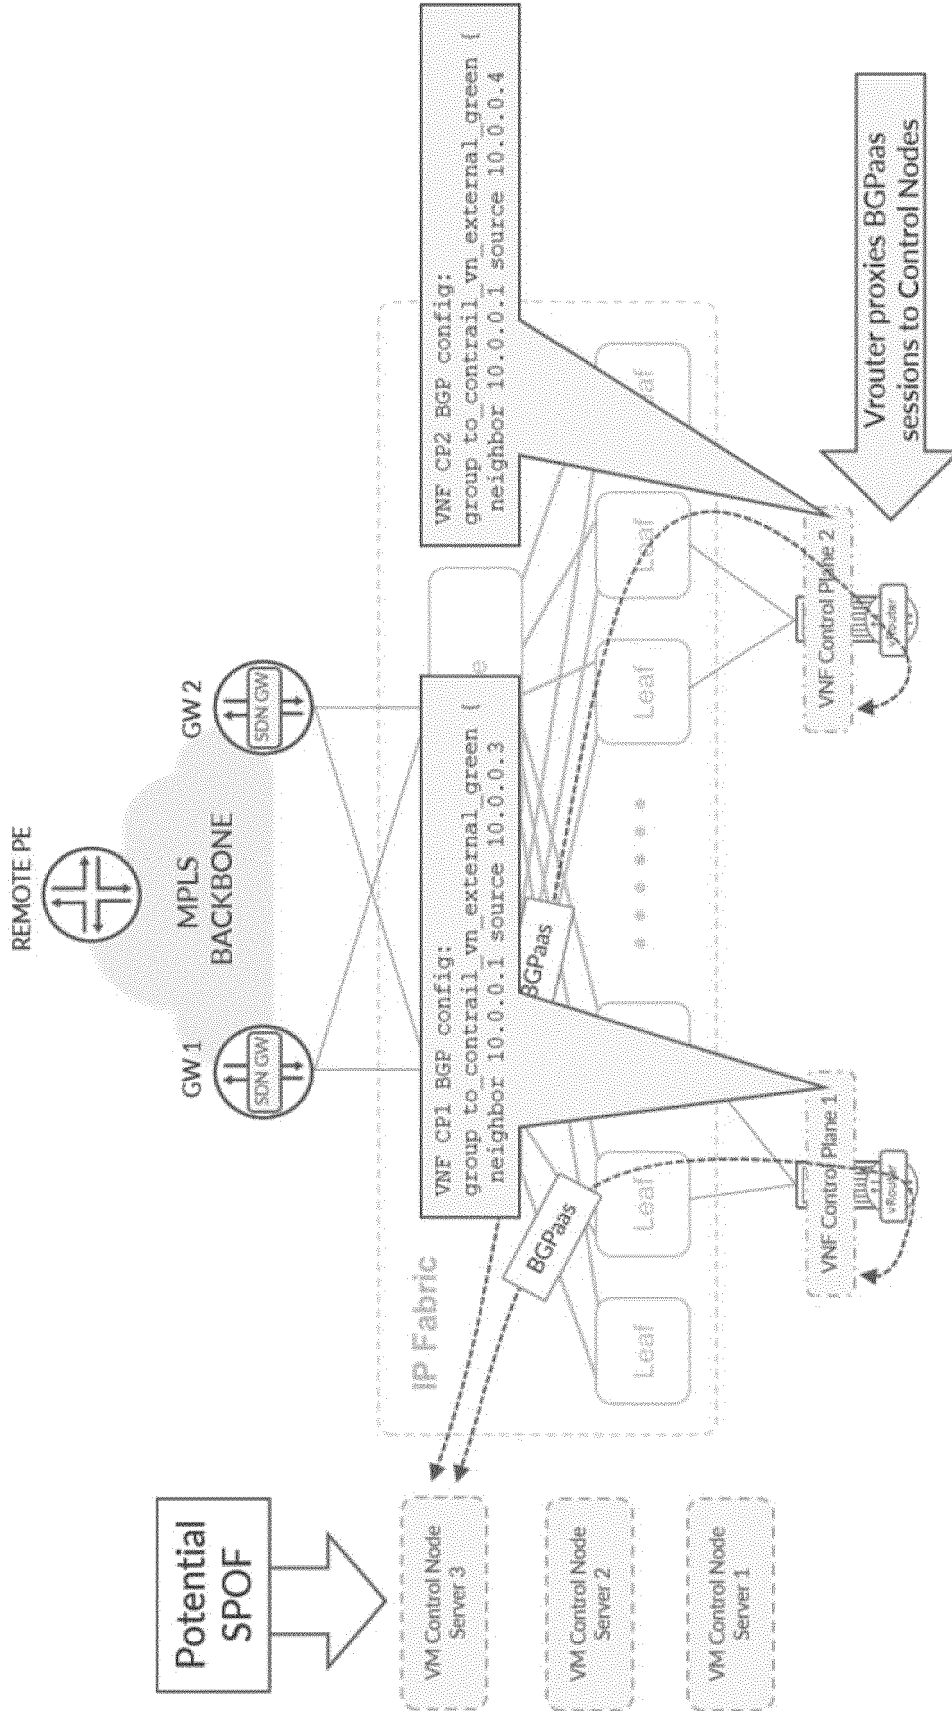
REMOTE PE

MPLS BACKBONE

GW 1

GW 2

SDN GW

SDN GW

VNF CP1 BGP config:
group to_contrail vn_external_green {
neighbor 10.0.0.1 source 10.0.0.3

VNF CP2 BGP config:
group to_contrail vn_external_green {
neighbor 10.0.0.1 source 10.0.0.4

IP Fabric

Leaf

Leaf

Leaf

Leaf

Leaf

BGPaas

BGPaas

VNF Control Plane 1

VNF Control Plane 2

vRouter

vRouter

Vrouter proxies BGPaas sessions to Control Nodes

Potential SPOF

VM Control Node Server 3

VM Control Node Server 2

VM Control Node Server 1